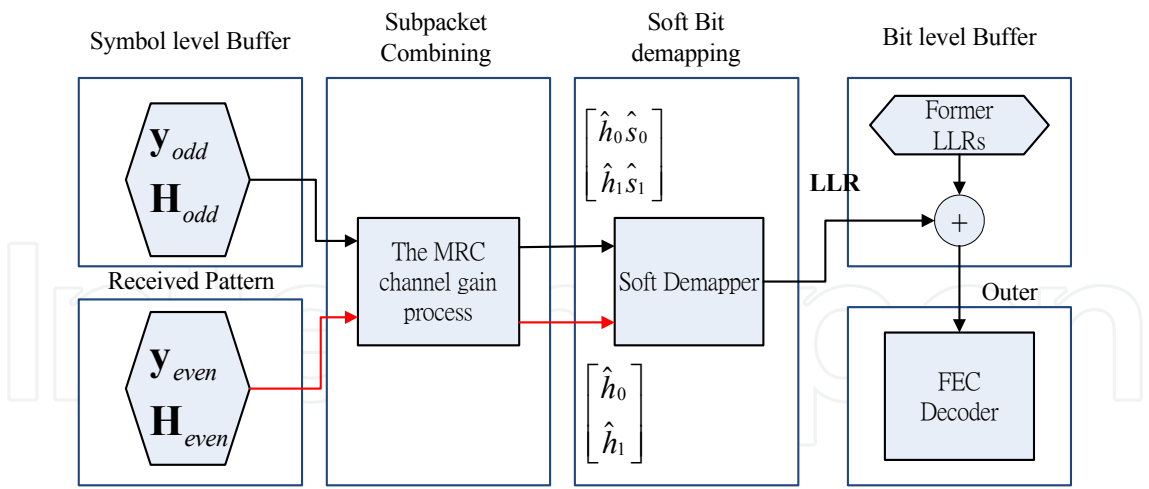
Symbol level Buffer

Subpacket Combining

Soft Bit demapping

Bit level Buffer

$\mathbf{y}_{odd}$

$\mathbf{H}_{odd}$

Received Pattern

$\mathbf{y}_{even}$

$\mathbf{H}_{even}$

The MRC channel gain process

$\begin{bmatrix} \hat{h}_0 \hat{s}_0 \\ \hat{h}_1 \hat{s}_1 \end{bmatrix}$

Soft Demapper

$\begin{bmatrix} \hat{h}_0 \\ \hat{h}_1 \end{bmatrix}$

LLR

Former LLRs

+

Outer

FEC Decoder